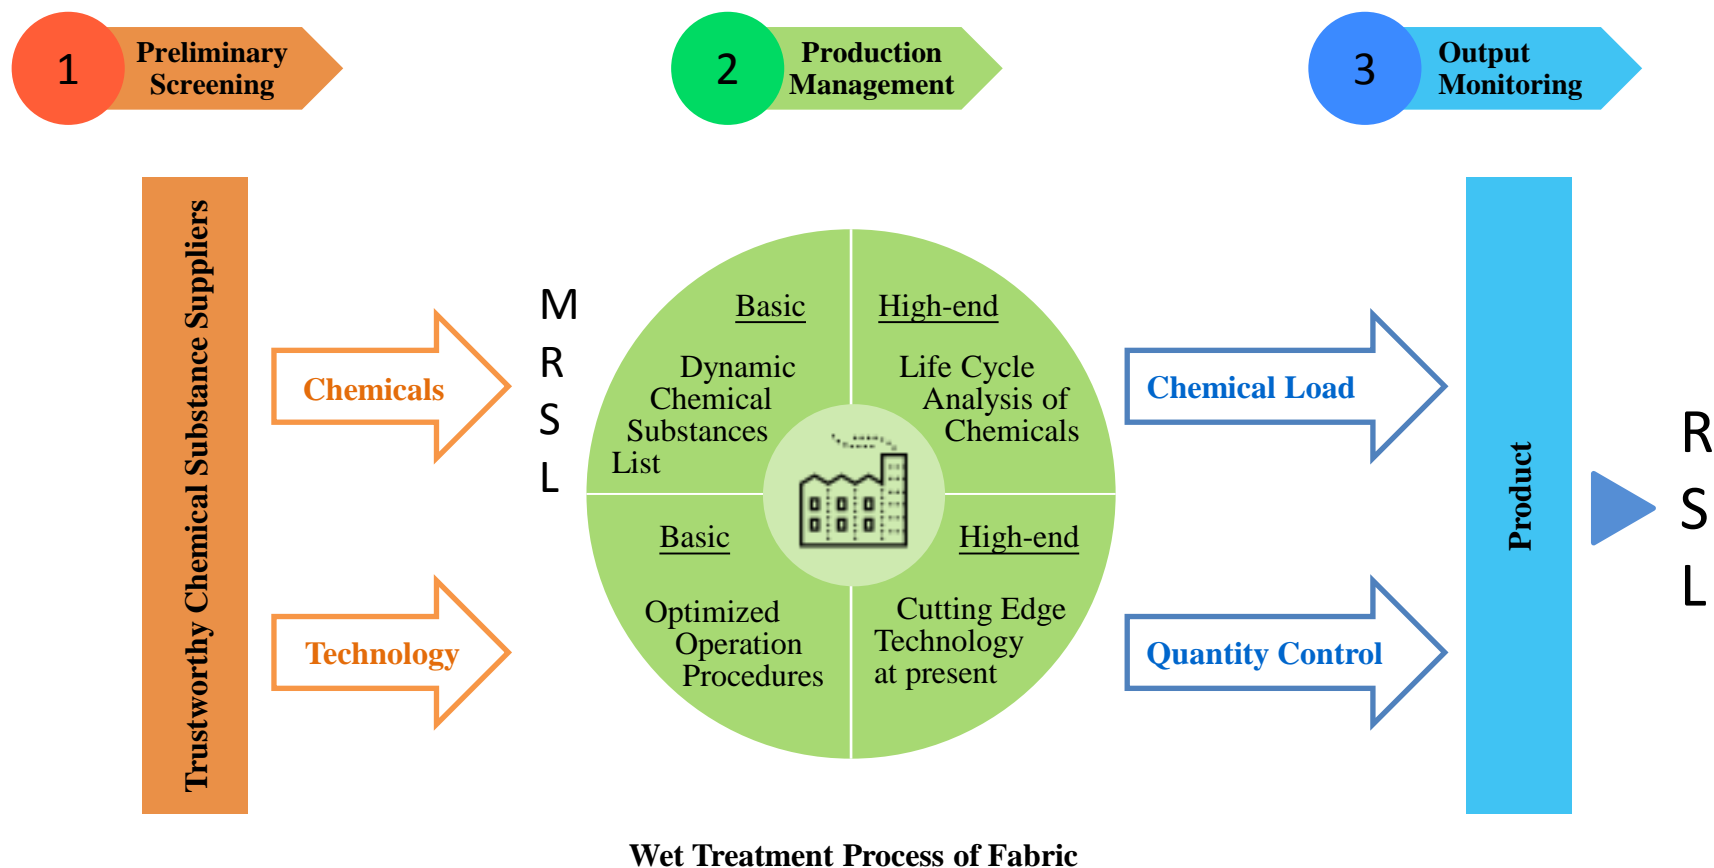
1 Preliminary Screening

2 Production Management

3 Output Monitoring

Trustworthy Chemical Substance Suppliers

Chemicals

Technology

M
R
S
L

Basic

Dynamic Chemical Substances List

High-end

Life Cycle Analysis of Chemicals

Basic

Optimized Operation Procedures

High-end

Cutting Edge Technology at present

Chemical Load

Quantity Control

Product

R
S
L

Wet Treatment Process of Fabric